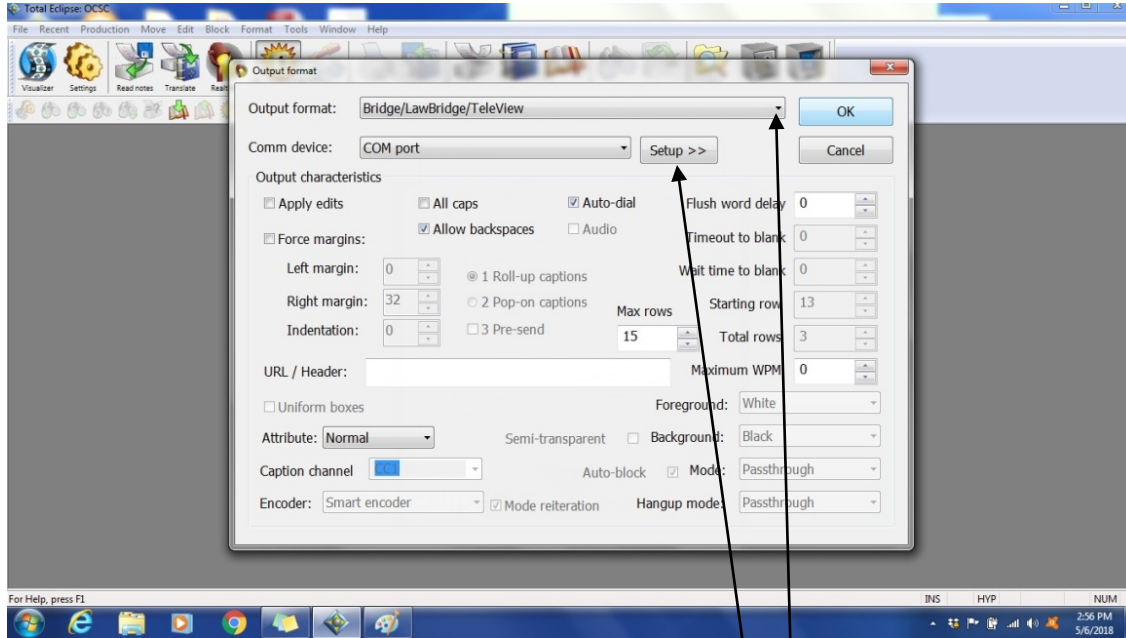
Total Eclipse: OCSC

File Recent Production Move Edit Block Format Tools Window Help

Visualizer Settings Read notes Translate Realt

Output format

Output format: Bridge/LawBridge/TeleView

OK

Comm device: COM port

Setup >>

Cancel

Output characteristics

Apply edits

All caps

Auto-dial

Flush word delay 0

Force margins:

Allow backspaces

Audio

Timeout to blank 0

Left margin: 0

1 Roll-up captions

Wait time to blank 0

Right margin: 32

2 Pop-on captions

Max rows

Starting row 13

Indentation: 0

3 Pre-send

15

Total rows 3

URL / Header:

Maximum WPM 0

Uniform boxes

Foreground: White

Attribute: Normal

Semi-transparent

Background: Black

Caption channel CC1

Auto-block

Mode: Passthrough

Encoder: Smart encoder

Mode reiteration

Hangup mode: Passthrough

For Help, press F1

INS HYP NUM

2:56 PM 5/6/2018